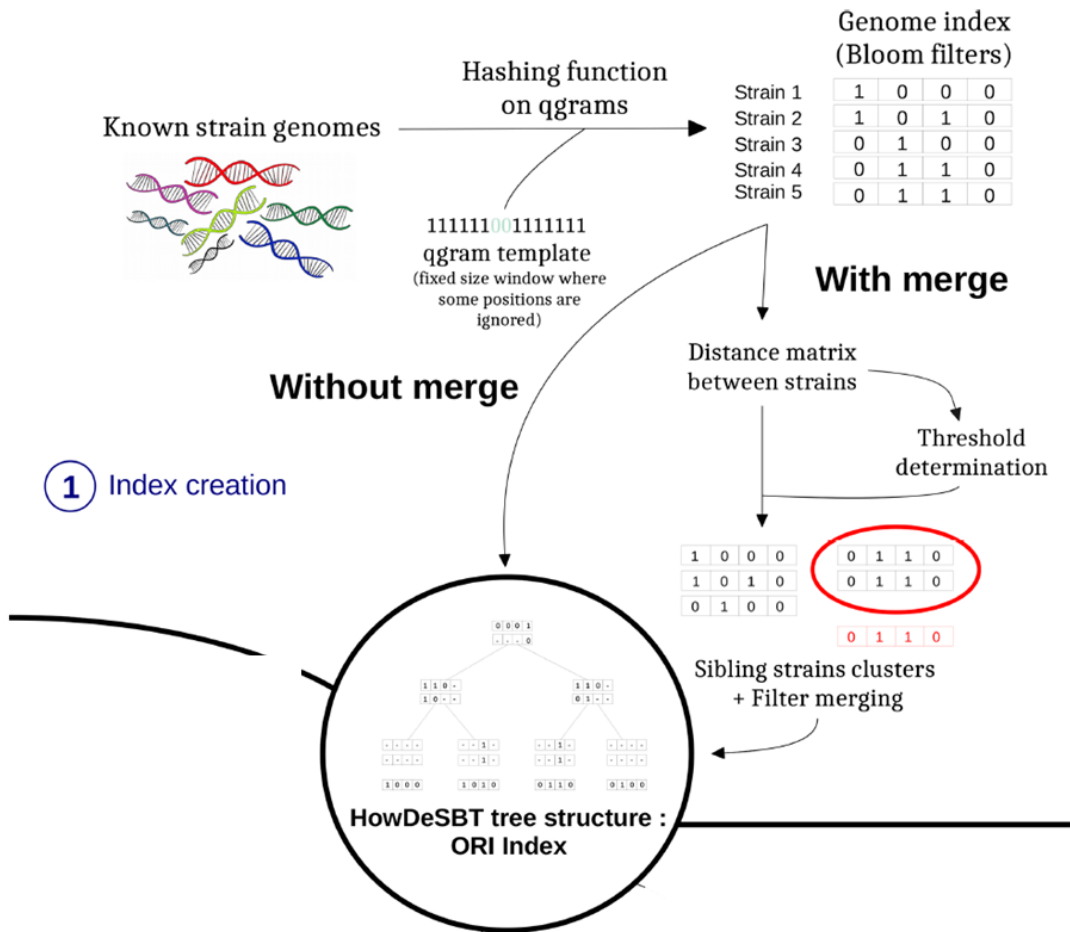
Genome index (Bloom filters)

Hashing function on qgrams

Known strain genomes

| Strain 1 | 1 | 0 | 0 | 0 |
|---|---|---|---|---|
| Strain 2 | 1 | 0 | 1 | 0 |
| Strain 3 | 0 | 1 | 0 | 0 |
| Strain 4 | 0 | 1 | 1 | 0 |
| Strain 5 | 0 | 1 | 1 | 0 |

111111001111111
qgram template
(fixed size window where some positions are ignored)

With merge

Without merge

Distance matrix between strains

Threshold determination

1 Index creation

| 1 | 0 | 0 | 0 |
|---|---|---|---|
| 1 | 0 | 1 | 0 |
| 0 | 1 | 0 | 0 |

| 0 | 1 | 1 | 0 |
|---|---|---|---|
| 0 | 1 | 1 | 0 |

0 1 1 0

Sibling strains clusters + Filter merging

0 0 0 1
- - - 0
1 1 0 -
1 0 - -
1 1 0 -
0 1 - -
- - - -
- - - -
- - 1 -
- - 1 -
- - 1 -
- - 1 -
- - - -
- - - -
1 0 0 0
1 0 1 0
0 1 1 0
0 1 0 0

HowDeSBT tree structure : ORI Index